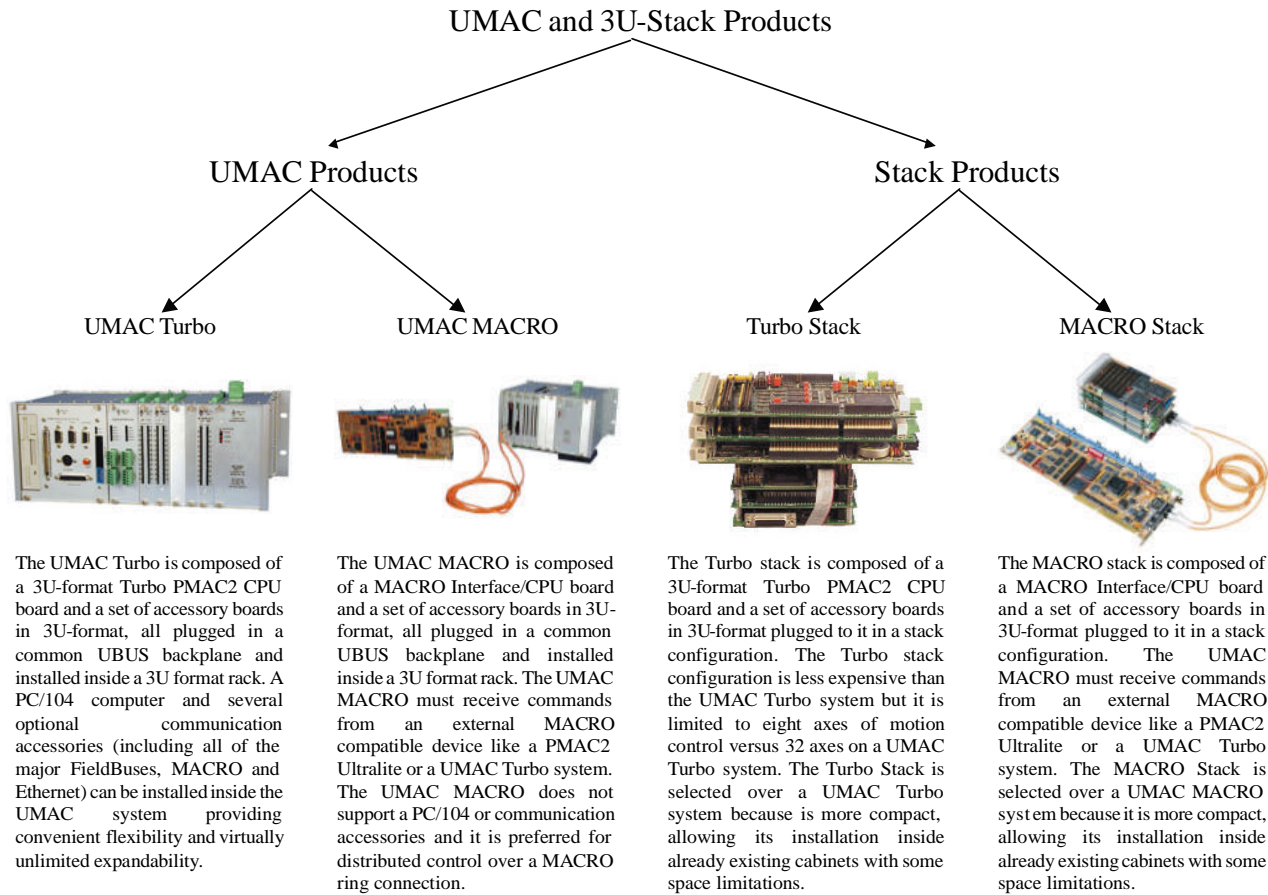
UMAC and 3U-Stack Products

UMAC Products

Stack Products

UMAC Turbo

UMAC MACRO

Turbo Stack

MACRO Stack

The UMAC Turbo is composed of a 3U-format Turbo PMAC2 CPU board and a set of accessory boards in 3U-format, all plugged in a common UBUS backplane and installed inside a 3U format rack. A PC/104 computer and several optional communication accessories (including all of the major FieldBuses, MACRO and Ethernet) can be installed inside the UMAC system providing convenient flexibility and virtually unlimited expandability.

The UMAC MACRO is composed of a MACRO Interface/CPU board and a set of accessory boards in 3U-format, all plugged in a common UBUS backplane and installed inside a 3U format rack. The UMAC MACRO must receive commands from an external MACRO compatible device like a PMAC2 Ultralite or a UMAC Turbo system. The UMAC MACRO does not support a PC/104 or communication accessories and it is preferred for distributed control over a MACRO ring connection.

The Turbo stack is composed of a 3U-format Turbo PMAC2 CPU board and a set of accessory boards in 3U-format plugged to it in a stack configuration. The Turbo stack configuration is less expensive than the UMAC Turbo system but it is limited to eight axes of motion control versus 32 axes on a UMAC Turbo system. The Turbo Stack is selected over a UMAC Turbo system because is more compact, allowing its installation inside already existing cabinets with some space limitations.

The MACRO stack is composed of a MACRO Interface/CPU board and a set of accessory boards in 3U-format plugged to it in a stack configuration. The UMAC MACRO must receive commands from an external MACRO compatible device like a PMAC2 Ultralite or a UMAC Turbo system. The MACRO Stack is selected over a UMAC MACRO syst em because it is more compact, allowing its installation inside already existing cabinets with some space limitations.